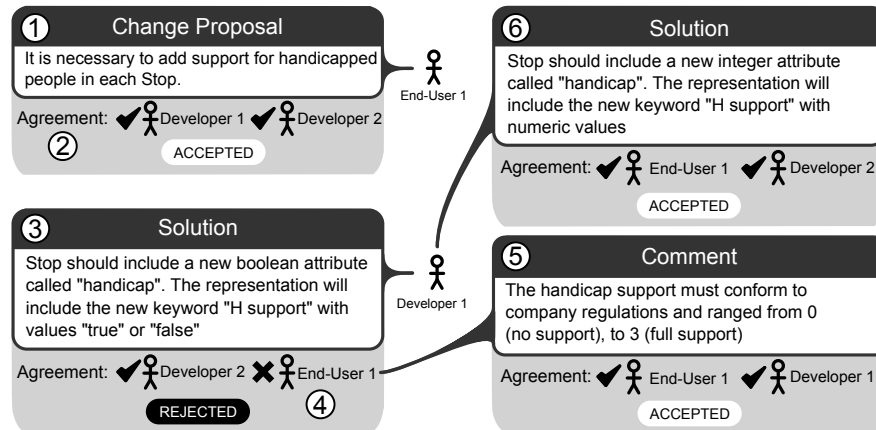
① Change Proposal

It is necessary to add support for handicapped people in each Stop.

End-User 1

Agreement: Developer 1 Developer 2

②

ACCEPTED

⑥ Solution

Stop should include a new integer attribute called "handicap". The representation will include the new keyword "H support" with numeric values

Agreement: End-User 1 Developer 2

ACCEPTED

③ Solution

Stop should include a new boolean attribute called "handicap". The representation will include the new keyword "H support" with values "true" or "false"

Developer 1

Agreement: Developer 2 End-User 1

REJECTED

④

⑤ Comment

The handicap support must conform to company regulations and ranged from 0 (no support), to 3 (full support)

Agreement: End-User 1 Developer 1

ACCEPTED